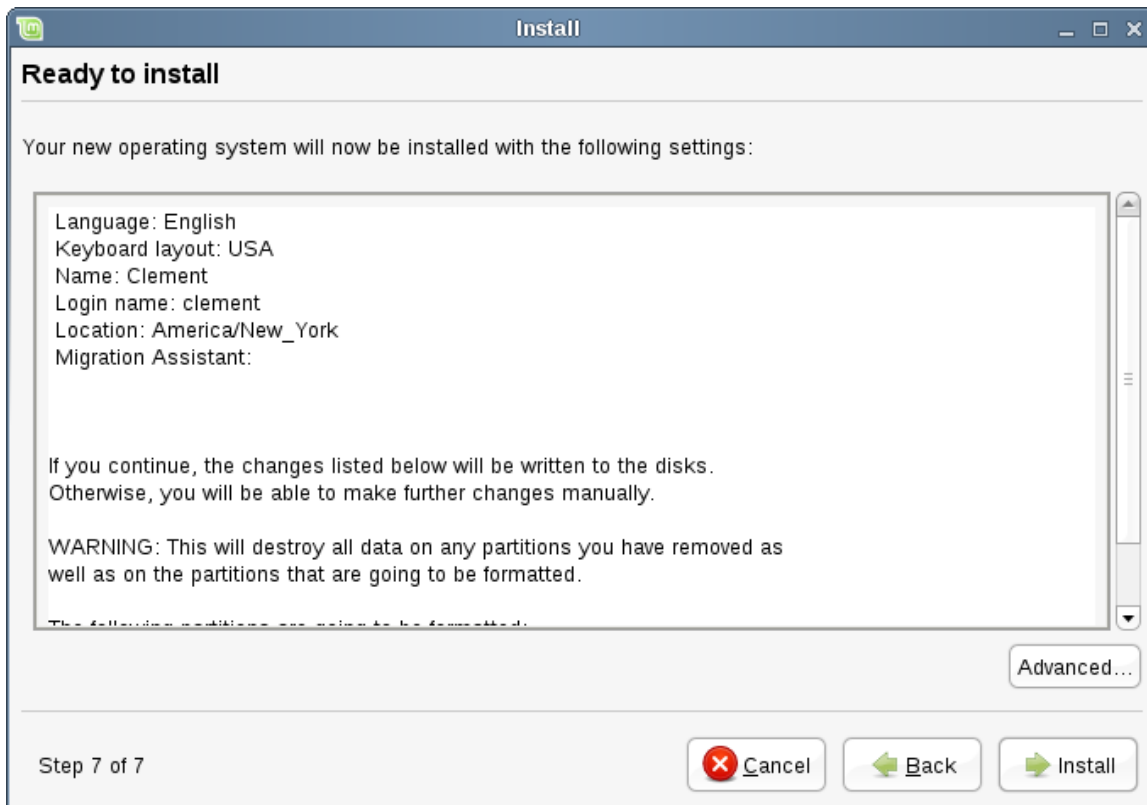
Install

Ready to install

Your new operating system will now be installed with the following settings:

Language: English
Keyboard layout: USA
Name: Clement
Login name: clement
Location: America/New_York
Migration Assistant:

If you continue, the changes listed below will be written to the disks.
Otherwise, you will be able to make further changes manually.

WARNING: This will destroy all data on any partitions you have removed as well as on the partitions that are going to be formatted.

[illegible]

Advanced...

Step 7 of 7

Cancel

Back

Install